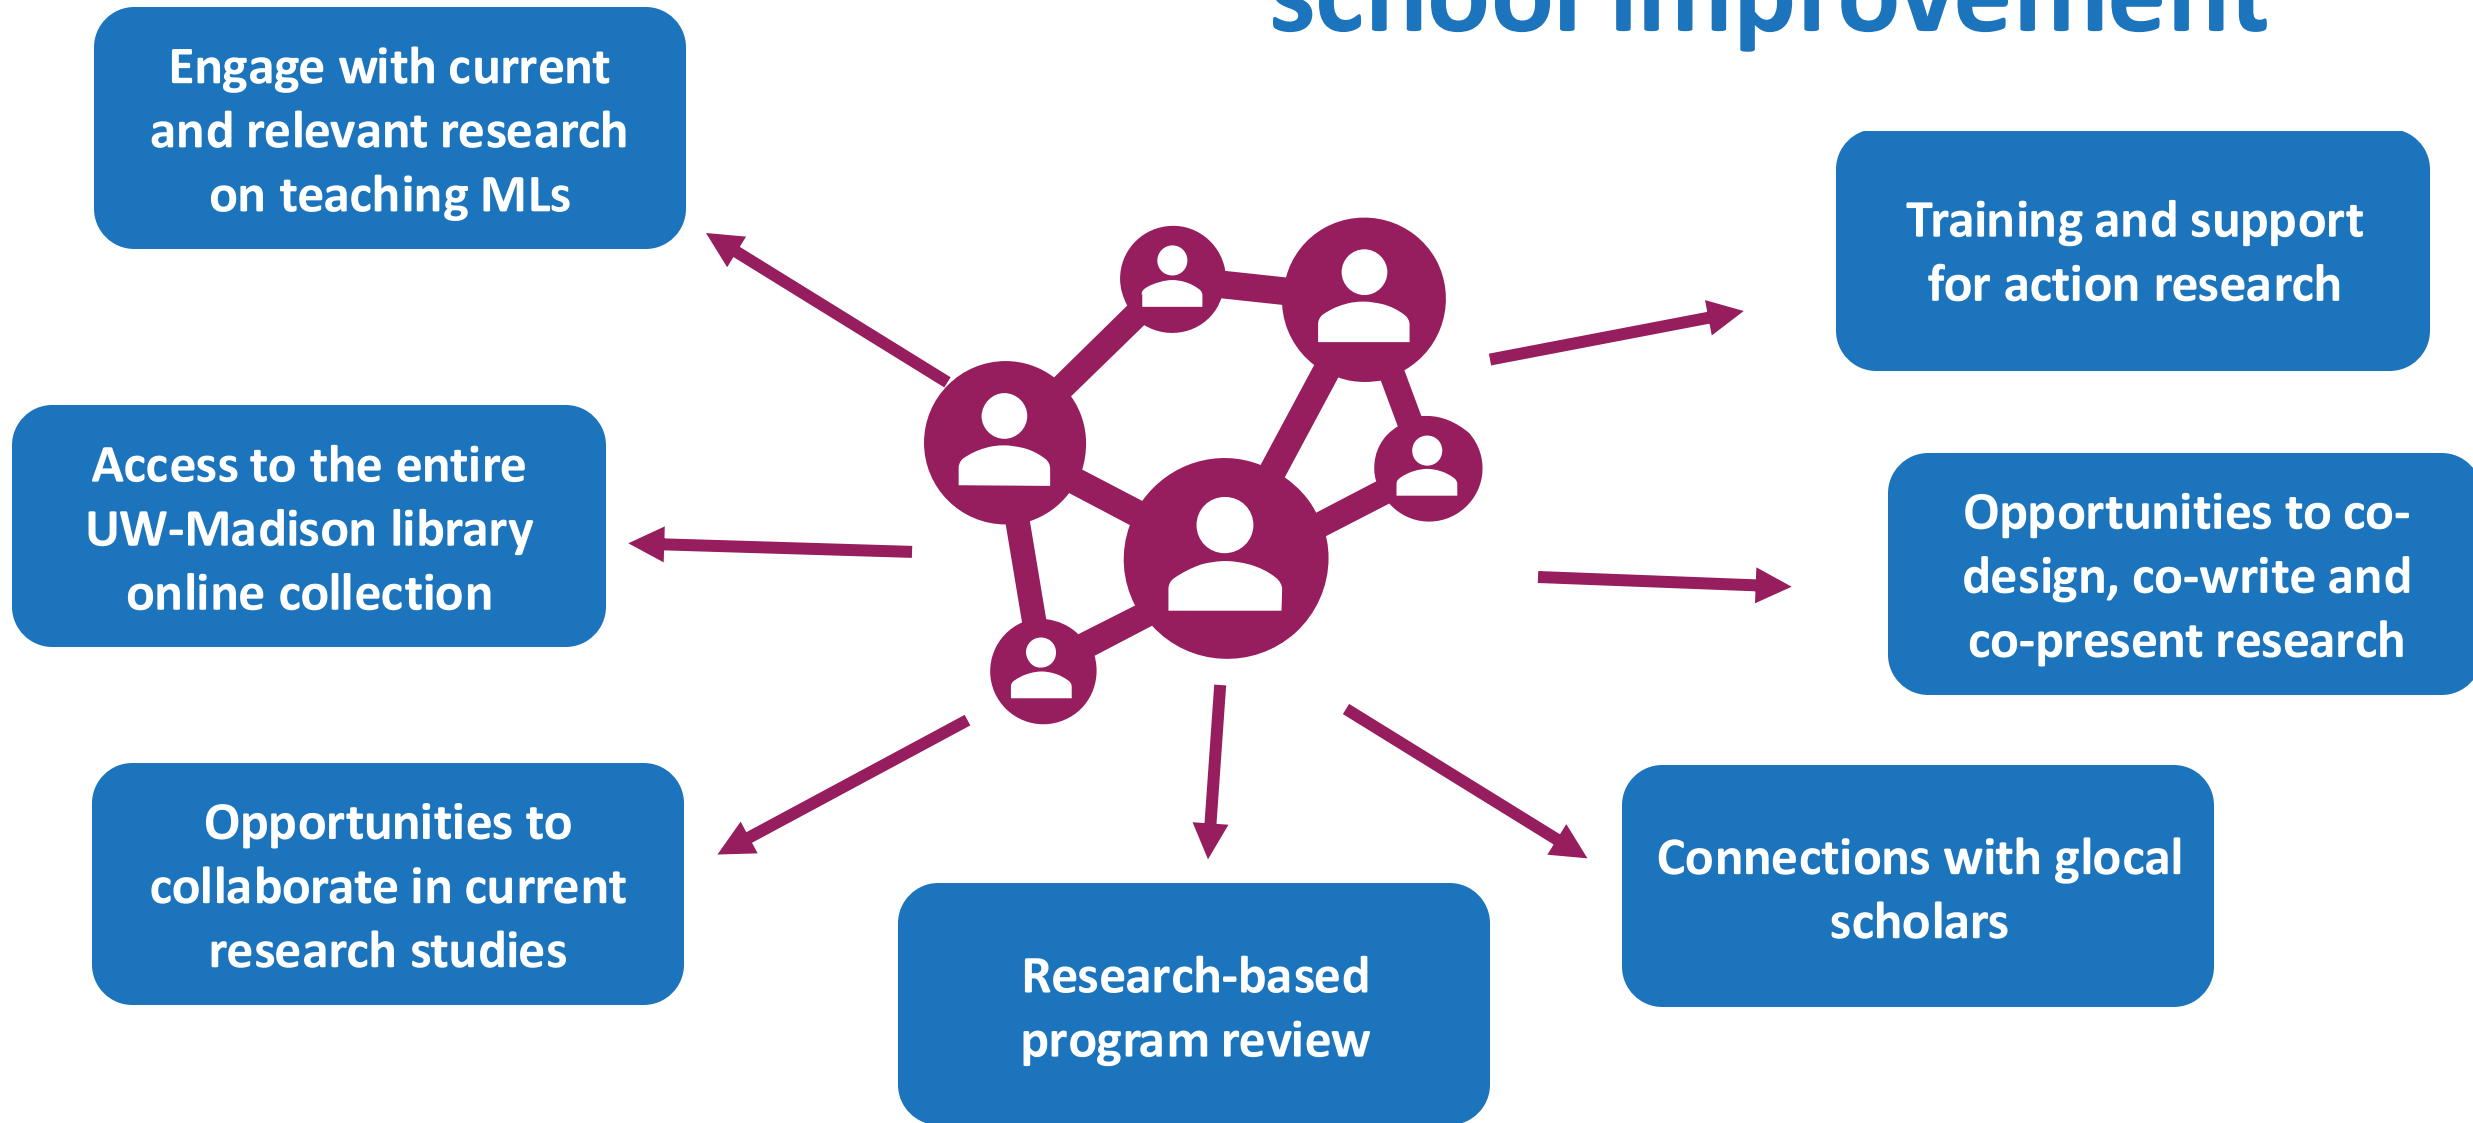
school improvement

Engage with current and relevant research on teaching MLs

Training and support for action research

Access to the entire UW-Madison library online collection

Opportunities to co-design, co-write and co-present research

Opportunities to collaborate in current research studies

Research-based program review

Connections with glocal scholars